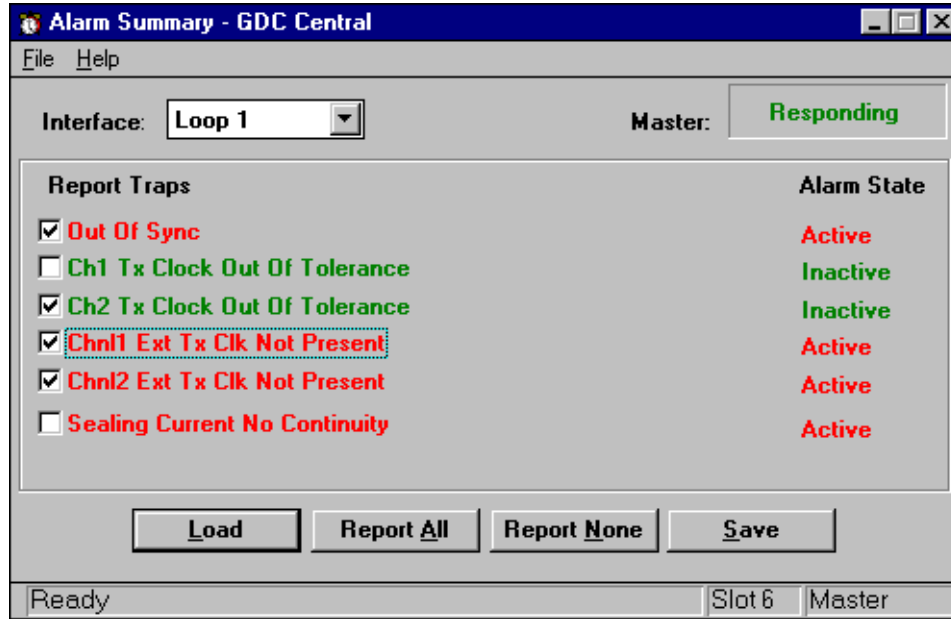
Alarm Summary - GDC Central

File Help

Interface: Loop 1

Master: Responding

Report Traps

Alarm State

☑ Out Of Sync Active

☐ Ch1 Tx Clock Out Of Tolerance Inactive

☑ Ch2 Tx Clock Out Of Tolerance Inactive

☑ Chnl1 Ext Tx Clk Not Present Active

☑ Chnl2 Ext Tx Clk Not Present Active

☐ Sealing Current No Continuity Active

Load Report All Report None Save

Ready Slot 6 Master